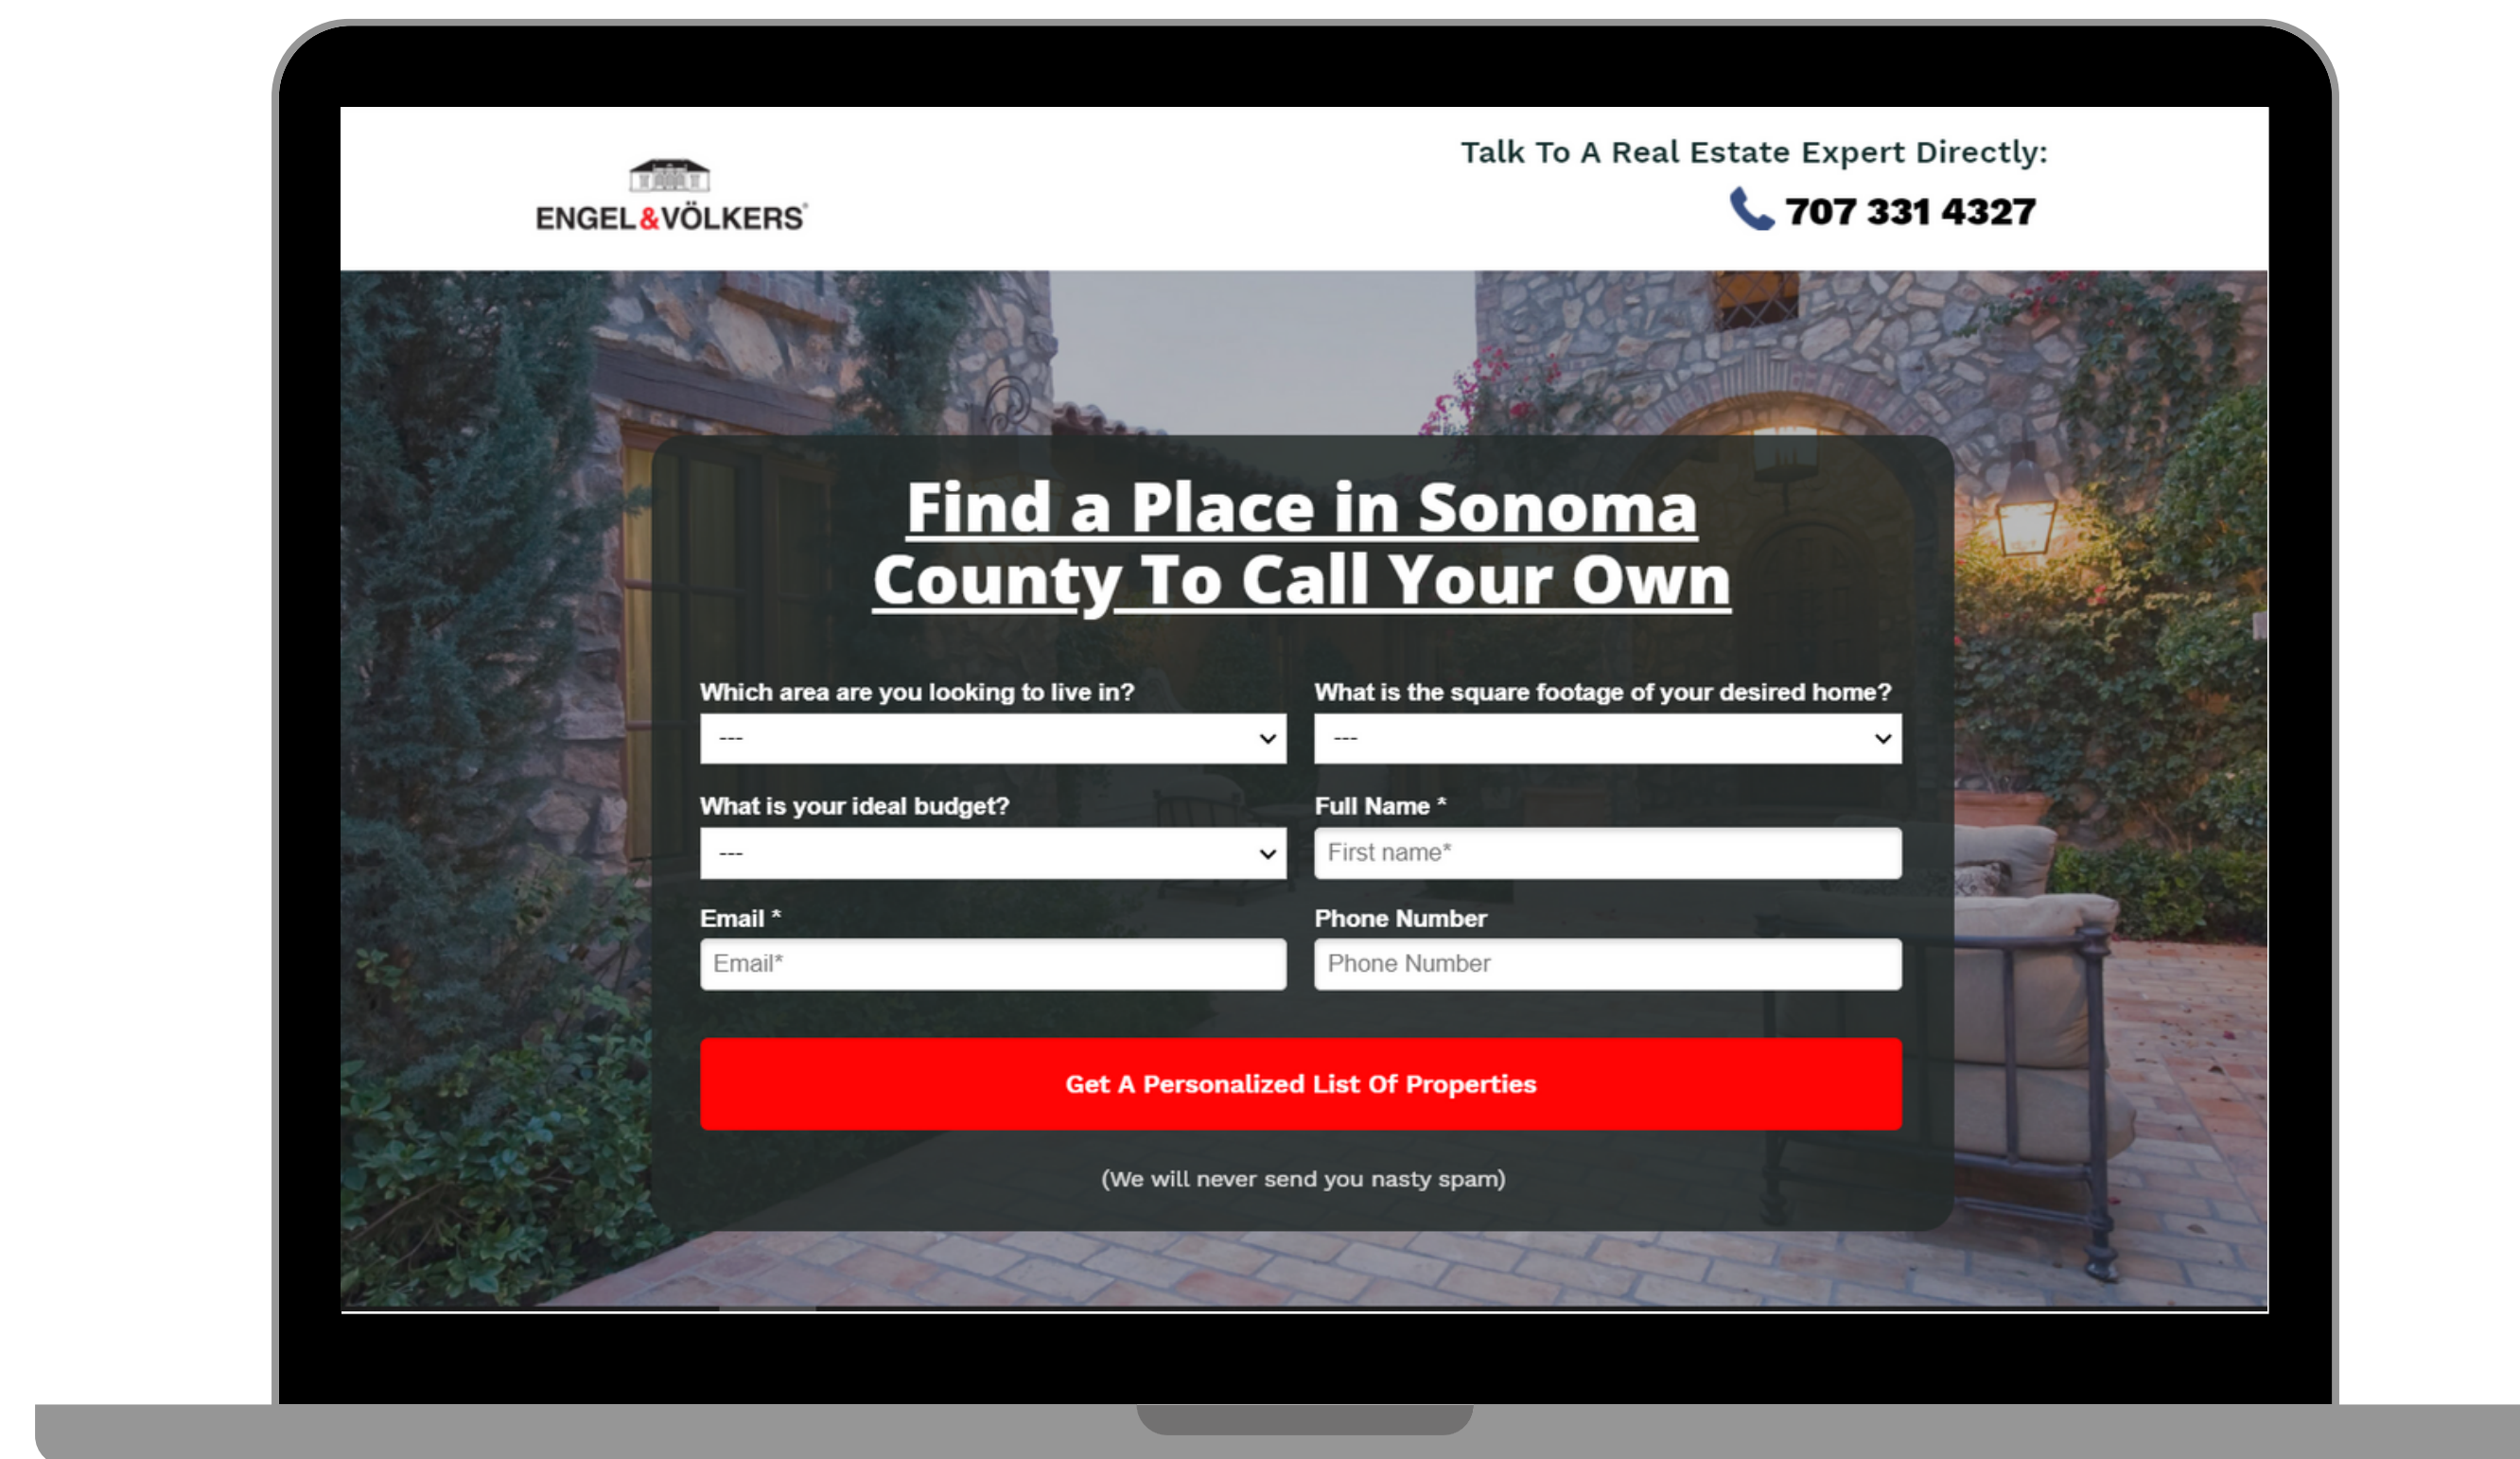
ENGEL&VÖLKERS

Talk To A Real Estate Expert Directly:

707 331 4327

Find a Place in Sonoma County To Call Your Own

Which area are you looking to live in?

---

What is the square footage of your desired home?

---

What is your ideal budget?

---

Full Name *

First name*

Email *

Email*

Phone Number

Phone Number

Get A Personalized List Of Properties

(We will never send you nasty spam)